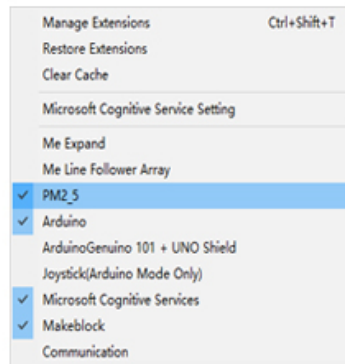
Manage Extensions Ctrl+Shift+T
Restore Extensions
Clear Cache

Microsoft Cognitive Service Setting

Me Expand
Me Line Follower Array
✓ PM2_5
✓ Arduino
ArduinoGenuino 101 + UNO Shield
Joystick(Arduino Mode Only)
✓ Microsoft Cognitive Services
✓ Makeblock
Communication